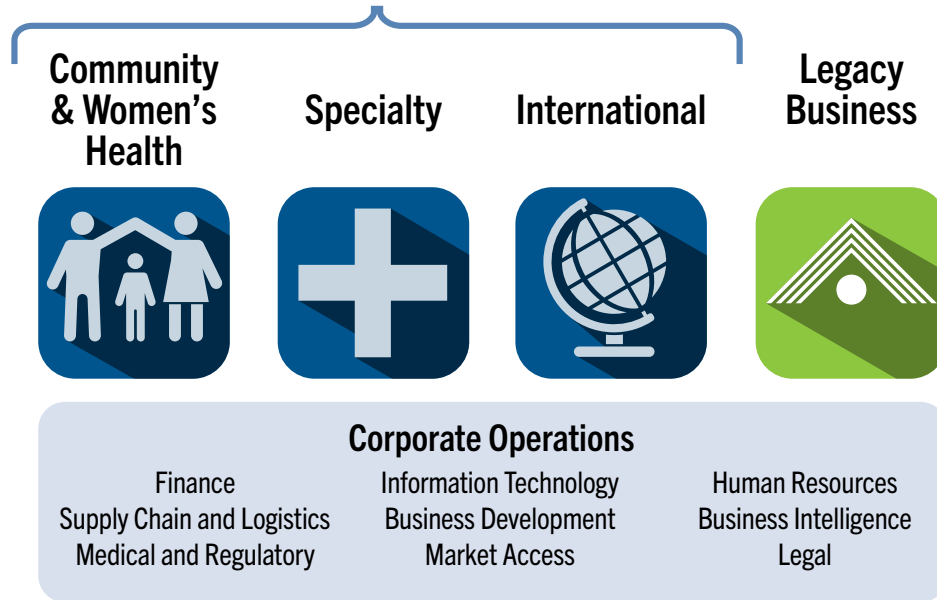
Community & Women's Health

Specialty

International

Legacy Business

Corporate Operations

Finance
Supply Chain and Logistics
Medical and Regulatory

Information Technology
Business Development
Market Access

Human Resources
Business Intelligence
Legal